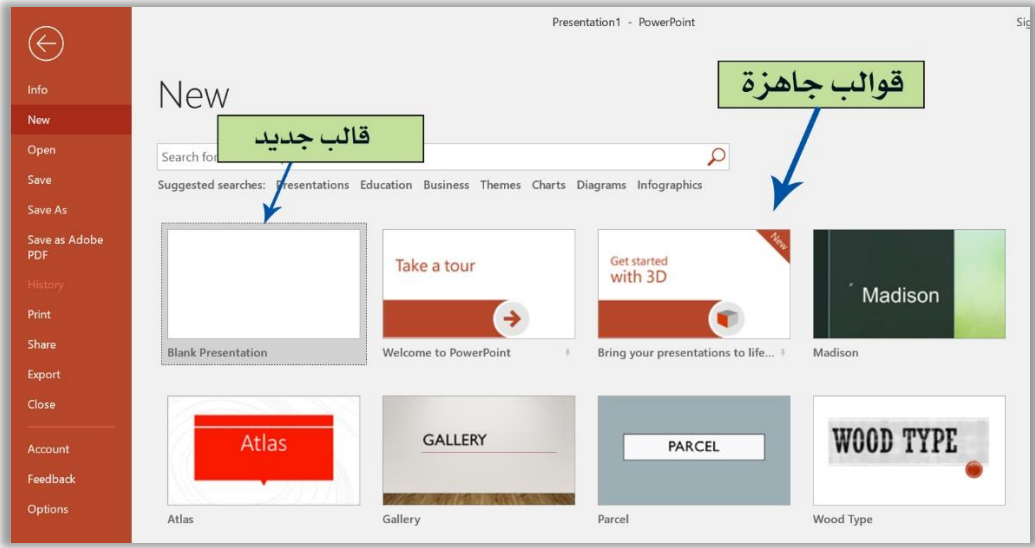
Presentation1 - PowerPoint

Sig

Info
New
Open
Save
Save As
Save as Adobe PDF
History
Print
Share
Export
Close
Account
Feedback
Options

New

قوالب جاهزة

قالب جديد

Search for

Suggested searches: Presentations Education Business Themes Charts Diagrams Infographics

Blank Presentation

Take a tour
Welcome to PowerPoint

New
Get started with 3D
Bring your presentations to life...

Madison
Madison

Atlas
Atlas

GALLERY
Gallery

PARCEL
Parcel

WOOD TYPE
Wood Type